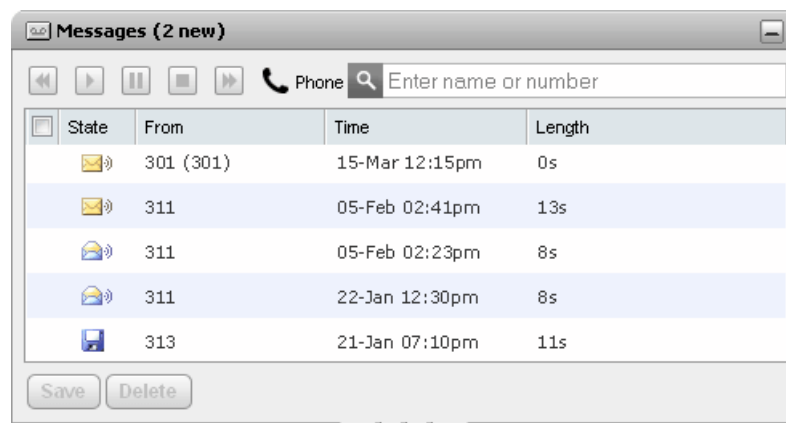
Messages (2 new)

Phone Enter name or number

| State | From | Time | Length |
|---|---|---|---|
| | 301 (301) | 15-Mar 12:15pm | 0s |
| | 311 | 05-Feb 02:41pm | 13s |
| | 311 | 05-Feb 02:23pm | 8s |
| | 311 | 22-Jan 12:30pm | 8s |
| | 313 | 21-Jan 07:10pm | 11s |

Save Delete